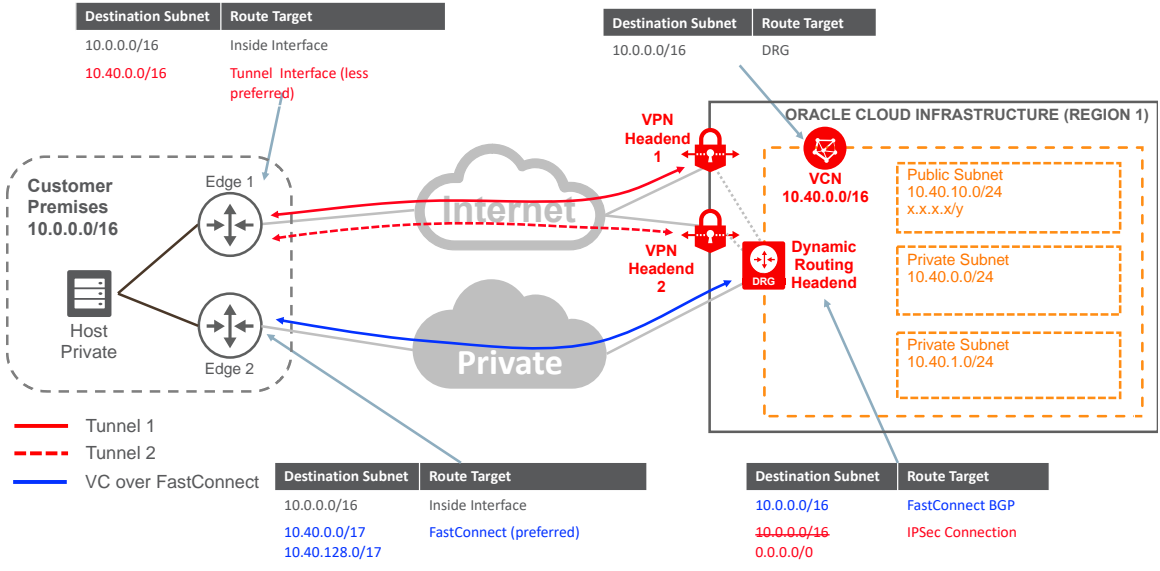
| Destination Subnet | Route Target |
|---|---|
| 10.0.0.0/16 | Inside Interface |
| 10.40.0.0/16 | Tunnel Interface (less preferred) |

| Destination Subnet | Route Target |
|---|---|
| 10.0.0.0/16 | DRG |

ORACLE CLOUD INFRASTRUCTURE (REGION 1)

VPN Headend 1

VCN 10.40.0.0/16

Public Subnet 10.40.10.0/24 x.x.x.x/y

Customer Premises 10.0.0.0/16

Edge 1

Internet

VPN Headend 2

DRG

Dynamic Routing Headend

Private Subnet 10.40.0.0/24

Host Private

Edge 2

Private

Private Subnet 10.40.1.0/24

Tunnel 1

Tunnel 2

VC over FastConnect

| Destination Subnet | Route Target |
|---|---|
| 10.0.0.0/16 | Inside Interface |
| 10.40.0.0/17 10.40.128.0/17 | FastConnect (preferred) |

| Destination Subnet | Route Target |
|---|---|
| 10.0.0.0/16 | FastConnect BGP |
| ~~10.0.0.0/16~~ 0.0.0.0/0 | IPSec Connection |